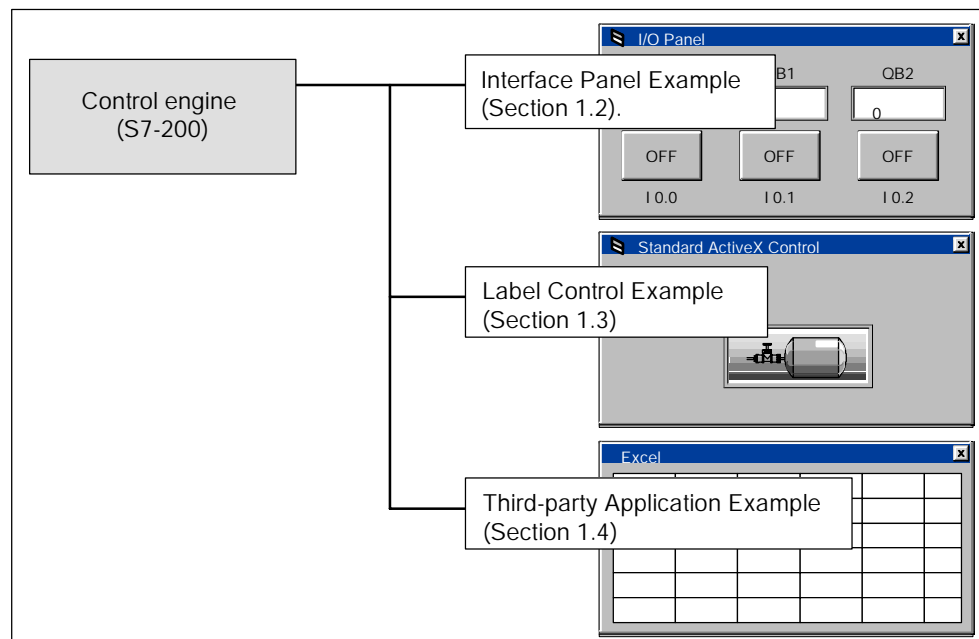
Control engine
(S7-200)

I/O Panel

Interface Panel Example
(Section 1.2).

B1

QB2

0

OFF

OFF

OFF

I 0.0

I 0.1

I 0.2

Standard ActiveX Control

Label Control Example
(Section 1.3)

Excel

Third-party Application Example
(Section 1.4)